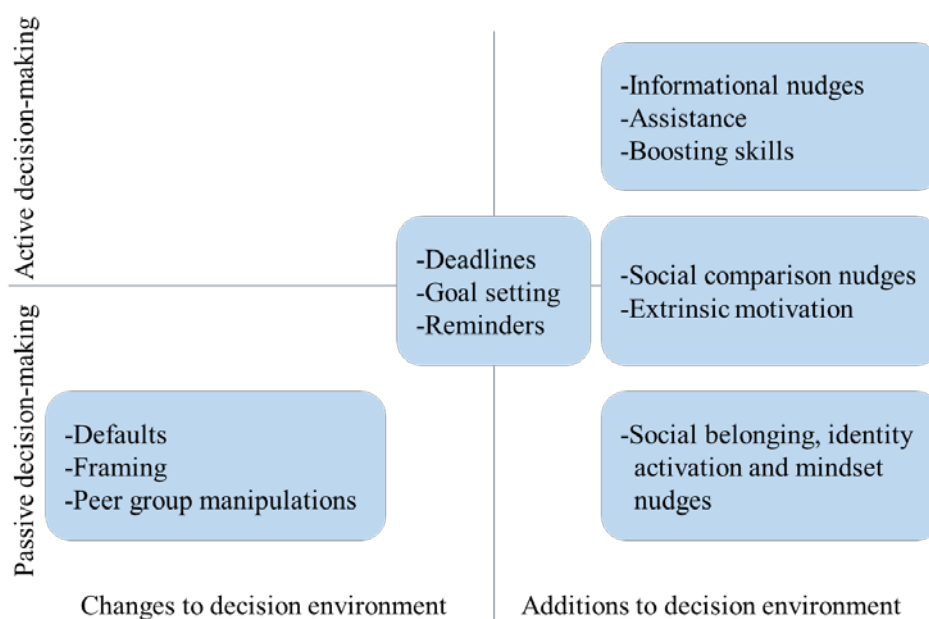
Active decision-making

Passive decision-making

-Informational nudges
-Assistance
-Boosting skills

-Deadlines
-Goal setting
-Reminders

-Social comparison nudges
-Extrinsic motivation

-Defaults
-Framing
-Peer group manipulations

-Social belonging, identity activation and mindset nudges

Changes to decision environment

Additions to decision environment